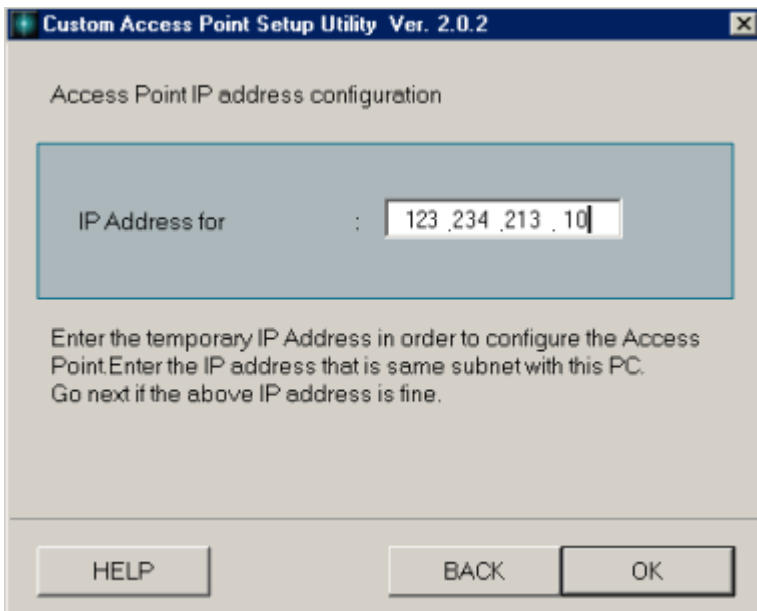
Custom Access Point Setup Utility Ver. 2.0.2

Access Point IP address configuration

IP Address for : 123 .234 .213 . 10

Enter the temporary IP Address in order to configure the Access Point.Enter the IP address that is same subnet with this PC.
Go next if the above IP address is fine.

HELP

BACK

OK